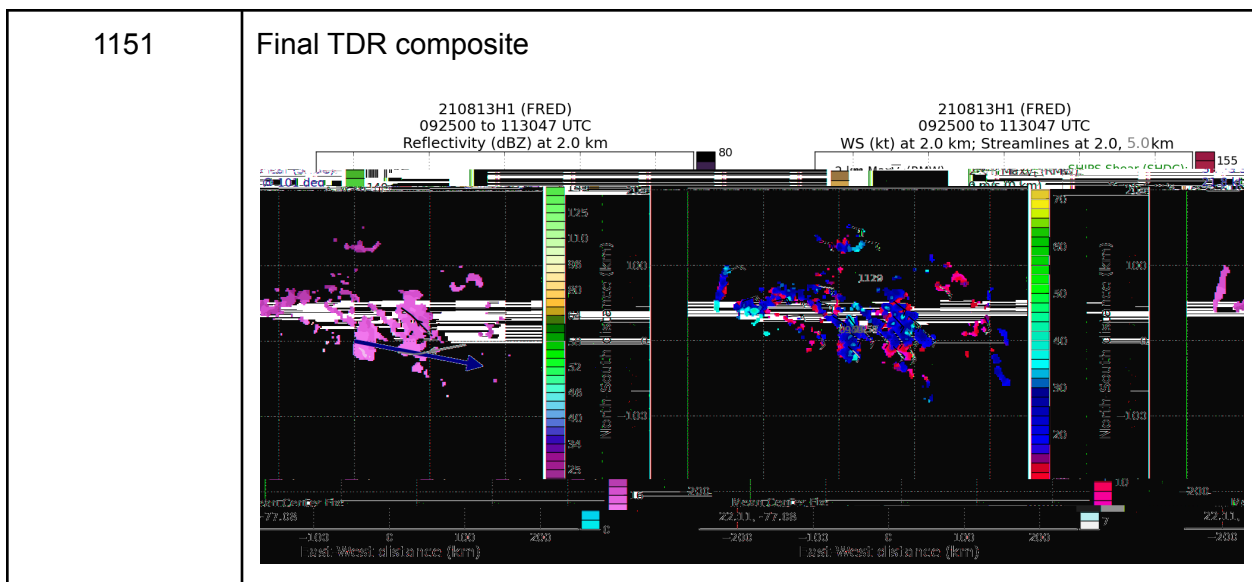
| 1151 | Final TDR composite |
|---|---|

210813H1 (FRED)
092500 to 113047 UTC
Reflectivity (dBZ) at 2.0 km

80

140
125
110
95
80
52
48
34
25

100
0
−100

North South distance (km)

−77.08

−100 0 100 200
East West distance (km)

210813H1 (FRED)
092500 to 113047 UTC
WS (kt) at 2.0 km; Streamlines at 2.0, 5.0 km

155

SHIPS Shear (SHDC)

70
60
50
40
30
20
10

1129

100
0
−100

North South distance (km)

22.11, −77.08

−200 −100 0 100 200
East West distance (km)

22.11
−200